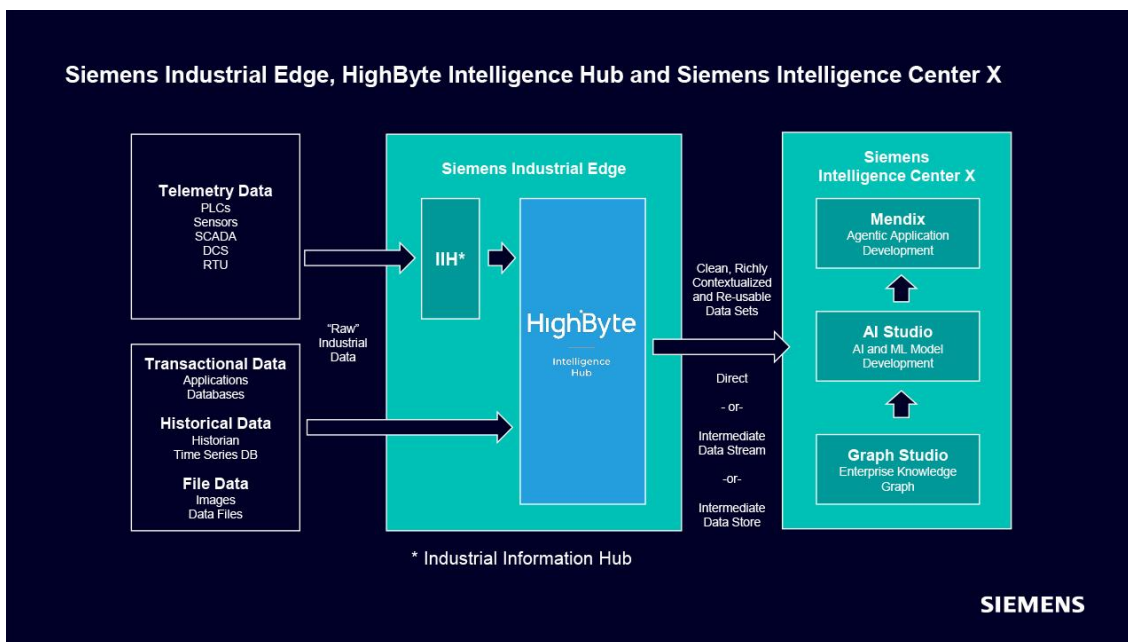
Siemens Industrial Edge, HighByte Intelligence Hub and Siemens Intelligence Center X

Telemetry Data
PLCs
Sensors
SCADA
DCS
RTU

"Raw" Industrial Data

Transactional Data
Applications
Databases

Historical Data
Historian
Time Series DB

File Data
Images
Data Files

Siemens Industrial Edge

IIH*

HighByte

Intelligence Hub

Clean, Richly Contextualized and Re-usable Data Sets

Direct

- or-

Intermediate Data Stream

-or-

Intermediate Data Store

Siemens Intelligence Center X

Mendix
Agentic Application Development

AI Studio
AI and ML Model Development

Graph Studio
Enterprise Knowledge Graph

* Industrial Information Hub

SIEMENS